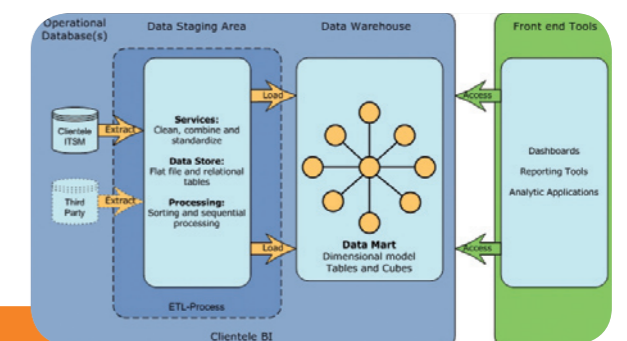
Operational Database(s)

Data Staging Area

Data Warehouse

Front end Tools

Clientele ITSM

Extract

Third Party

Extract

Services:
Clean, combine and standardize

Data Store:
Flat file and relational tables

Processing:
Sorting and sequential processing

Load

Load

Data Mart
Dimensional model
Tables and Cubes

Access

Access

Dashboards

Reporting Tools

Analytic Applications

ETL-Process

Clientele BI